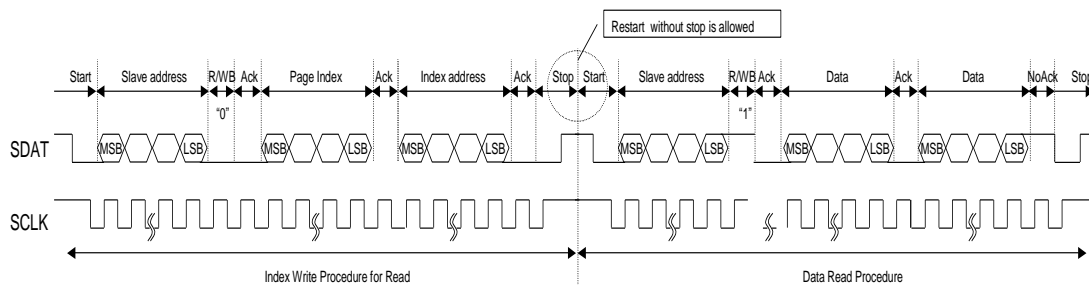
Restart without stop is allowed

Start Slave address R/WB Ack Page Index Ack Index address Ack Stop Start Slave address R/WB Ack Data Ack Data NoAck Stop

"0"

"1"

SDAT MSB LSB MSB LSB MSB LSB MSB LSB MSB LSB MSB LSB

SCLK

Index Write Procedure for Read

Data Read Procedure